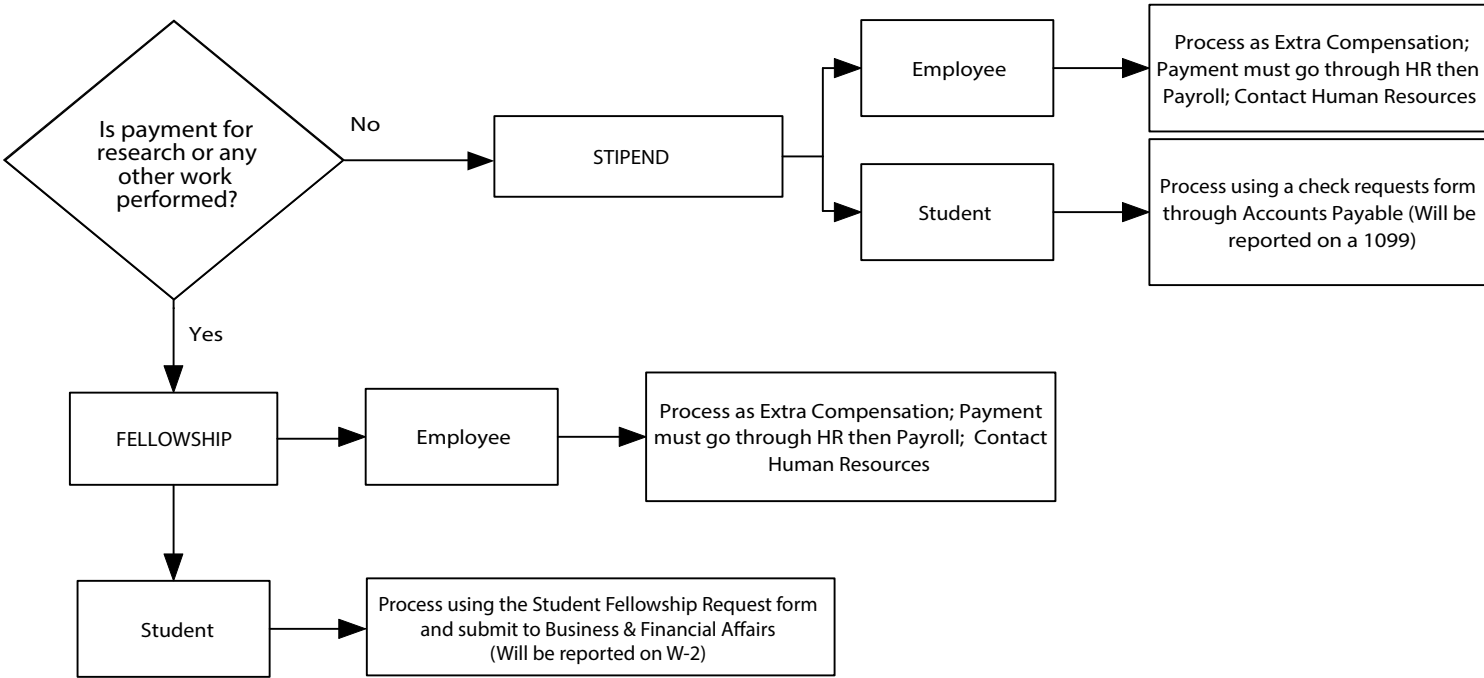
Is payment for research or any other work performed?

No

STIPEND

Employee

Process as Extra Compensation; Payment must go through HR then Payroll; Contact Human Resources

Student

Process using a check requests form through Accounts Payable (Will be reported on a 1099)

Yes

FELLOWSHIP

Employee

Process as Extra Compensation; Payment must go through HR then Payroll; Contact Human Resources

Student

Process using the Student Fellowship Request form and submit to Business & Financial Affairs (Will be reported on W-2)